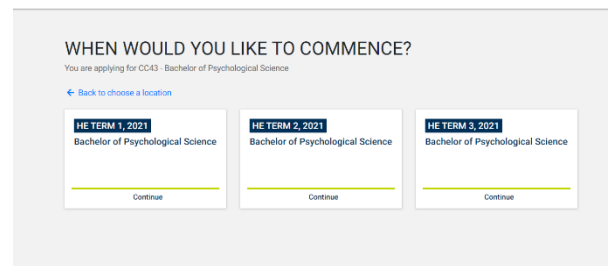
WHEN WOULD YOU LIKE TO COMMENCE?
You are applying for CC43 - Bachelor of Psychological Science

← Back to choose a location

HE TERM 1, 2021
Bachelor of Psychological Science
Continue

HE TERM 2, 2021
Bachelor of Psychological Science
Continue

HE TERM 3, 2021
Bachelor of Psychological Science
Continue